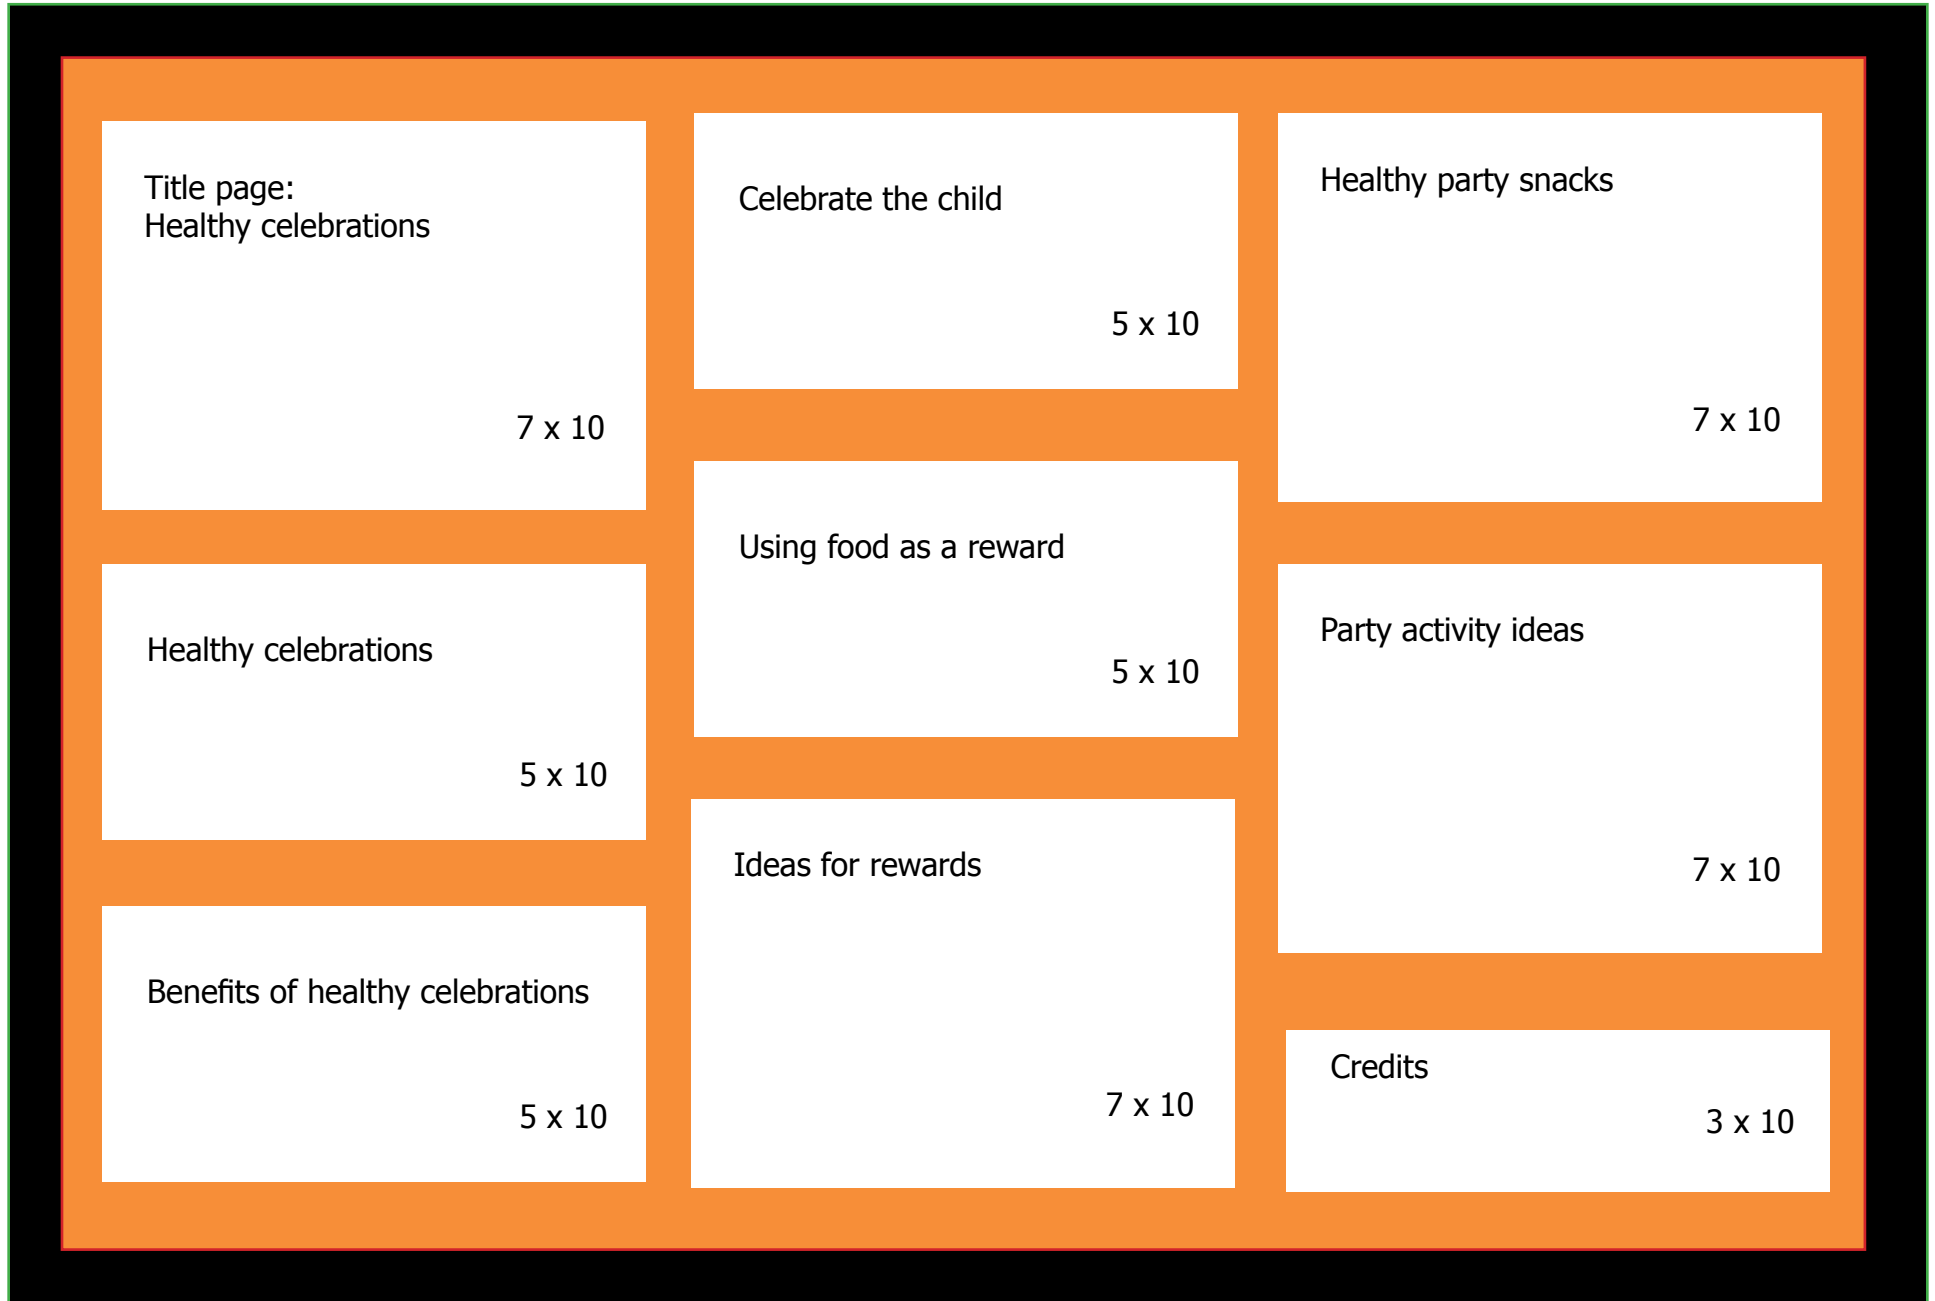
Title page:
Healthy celebrations

7 x 10

Healthy celebrations

5 x 10

Benefits of healthy celebrations

5 x 10

Celebrate the child

5 x 10

Using food as a reward

5 x 10

Ideas for rewards

7 x 10

Healthy party snacks

7 x 10

Party activity ideas

7 x 10

Credits

3 x 10